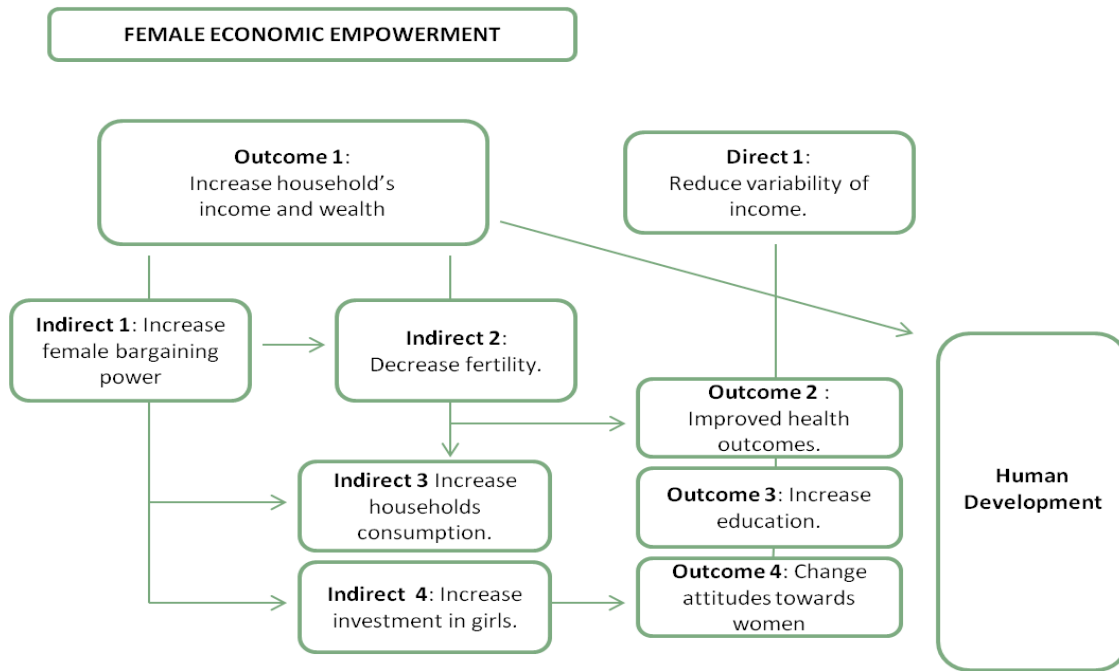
FEMALE ECONOMIC EMPOWERMENT

Outcome 1: Increase household's income and wealth

Direct 1: Reduce variability of income.

Indirect 1: Increase female bargaining power

Indirect 2: Decrease fertility.

Outcome 2 : Improved health outcomes.

Indirect 3 Increase households consumption.

Outcome 3: Increase education.

Indirect 4: Increase investment in girls.

Outcome 4: Change attitudes towards women

Human Development